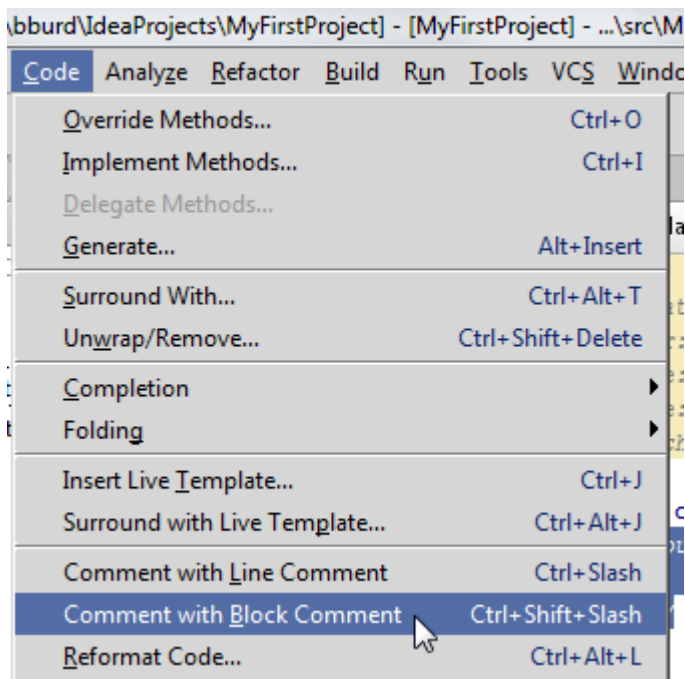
\bburd\IdeaProjects\MyFirstProject] - [MyFirstProject] - ...\src\M

Code Analyze Refactor Build Run Tools VCS Windo

Override Methods... Ctrl+O
Implement Methods... Ctrl+I
Delegate Methods...
Generate... Alt+Insert
Surround With... Ctrl+Alt+T
Unwrap/Remove... Ctrl+Shift+Delete
Completion
Folding
Insert Live Template... Ctrl+J
Surround with Live Template... Ctrl+Alt+J
Comment with Line Comment Ctrl+Slash
Comment with Block Comment Ctrl+Shift+Slash
Reformat Code... Ctrl+Alt+L